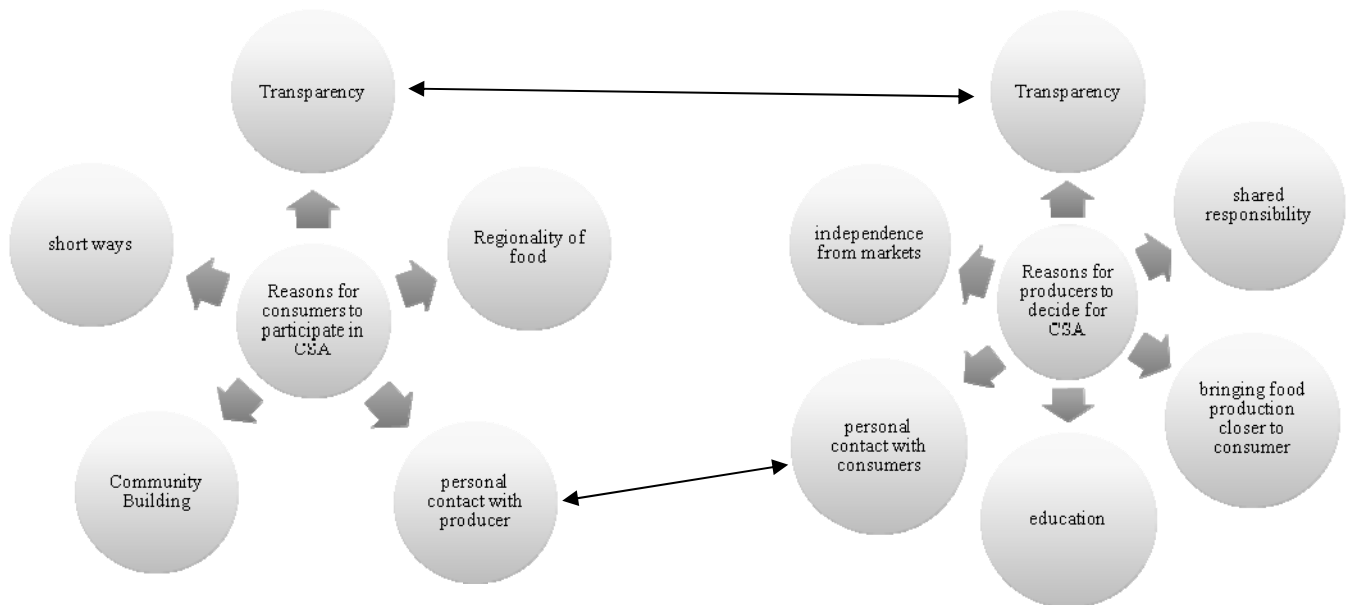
Transparency

Transparency

short ways

Reasons for consumers to participate in CSA

Regionality of food

Community Building

personal contact with producer

independence from markets

Reasons for producers to decide for CSA

shared responsibility

personal contact with consumers

bringing food production closer to consumer

education